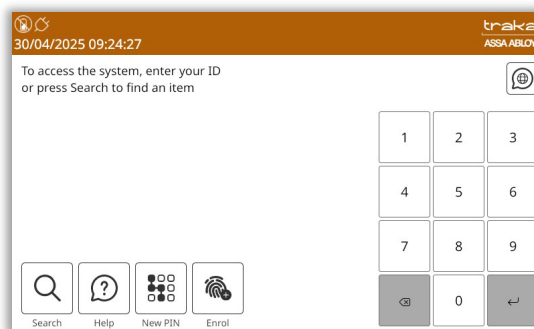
30/04/2025 09:24:27

traka
ASSA ABLOY

To access the system, enter your ID or press Search to find an item

| 1 | 2 | 3 |
|---|---|---|
| 4 | 5 | 6 |
| 7 | 8 | 9 |
|  | 0 |  |

Search Help New PIN Enrol